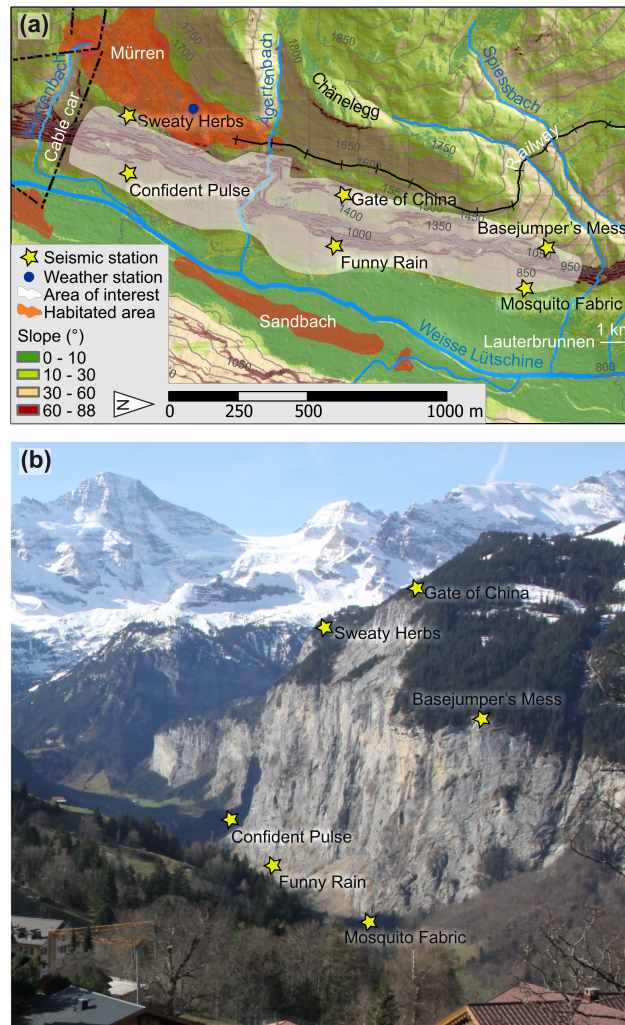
(a)

Mürren

Sweaty Herbs

Confident Pulse

Cable car

Mürrenbach

Ägertenbach

Chänelegg

Spissbach

Railway

Gate of China

Basejumper's Mess

Funny Rain

Mosquito Fabric

Sandbach

Weisse Lütschine

Lauterbrunnen

1 km

1750
1700
1800
1850
1650
1600
1550
1750
1400
1350
1450
1000
900
950
850
800
1050
1200

Seismic station
Weather station
Area of interest
Habitated area

Slope (°)
0 - 10
10 - 30
30 - 60
60 - 88

N

0 250 500 1000 m

(b)

Gate of China

Sweaty Herbs

Basejumper's Mess

Confident Pulse

Funny Rain

Mosquito Fabric